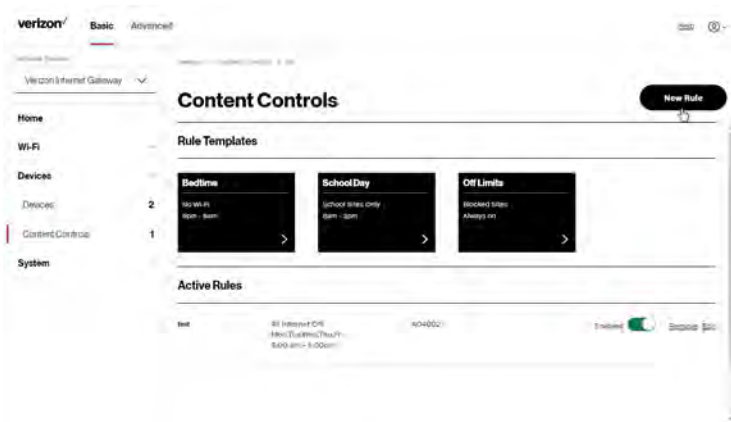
verizon✓ Basic Advanced

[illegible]

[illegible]

Verizon Internet Gateway

Home

Wi-Fi

Devices

Devices 2

Content Controls 1

System

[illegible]

Content Controls

New Rule

Rule Templates

Bedtime
No Wi-Fi
9pm - 6am

School Day
School Sites Only
8am - 3pm

Off Limits
Blocked Sites
Always on

Active Rules

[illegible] | All Internet Off Mon,Tue,Wed,Thu,Fr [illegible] 5:00 am - 5:00 pm | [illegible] | Enabled | Remove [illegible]